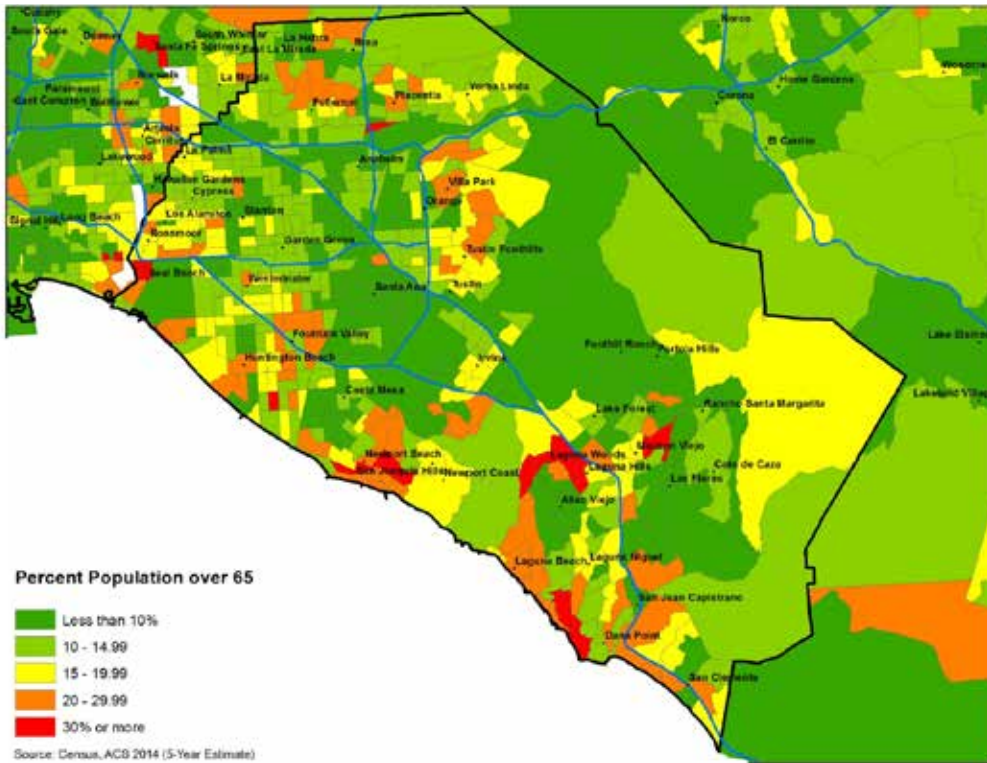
Cudahy
South Gate
Downey
Santa Fe Springs
South Whittier
East La Mirada
La Habra
Brea
Norco
Norwalk
La Mirada
Paramount
East Compton
Bellflower
Fullerton
Placentia
Yorba Linda
Home Gardens
Corona
Woodcrest
Artesia
Cerritos
La Palma
El Cerrito
Lakewood
Anaheim
Hawaiian Gardens
Cypress
Villa Park
Signal Hill
Long Beach
Los Alamitos
Stanton
Orange
Rossmoor
Garden Grove
Tustin Foothills
Seal Beach
Fountain Valley
Santa Ana
Tustin
Huntington Beach
Fountain Valley
Irvine
Foothill Ranch
Portola Hills
Lake Elsinore
Lakeland Village
Costa Mesa
Lake Forest
Rancho Santa Margarita
Newport Beach
Mission Viejo
San Joaquin Hills
Newport Coast
Laguna Woods
Laguna Hills
Coto de Caza
Las Flores
Aliso Viejo
Laguna Beach
Laguna Niguel
San Juan Capistrano
Dana Point
San Clemente

Percent Population over 65
Less than 10%
10 - 14.99
15 - 19.99
20 - 29.99
30% or more
Source: Census, ACS 2014 (5-Year Estimate)